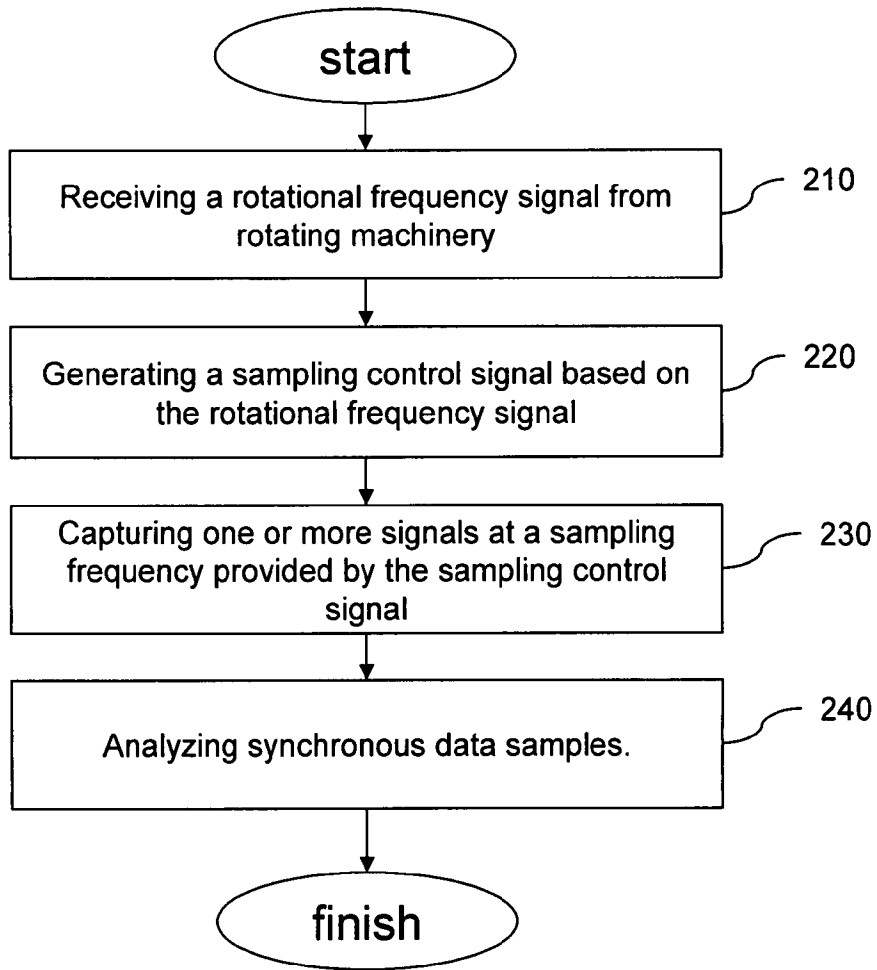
start

Receiving a rotational frequency signal from rotating machinery

210

Generating a sampling control signal based on the rotational frequency signal

220

Capturing one or more signals at a sampling frequency provided by the sampling control signal

230

Analyzing synchronous data samples.

240

finish